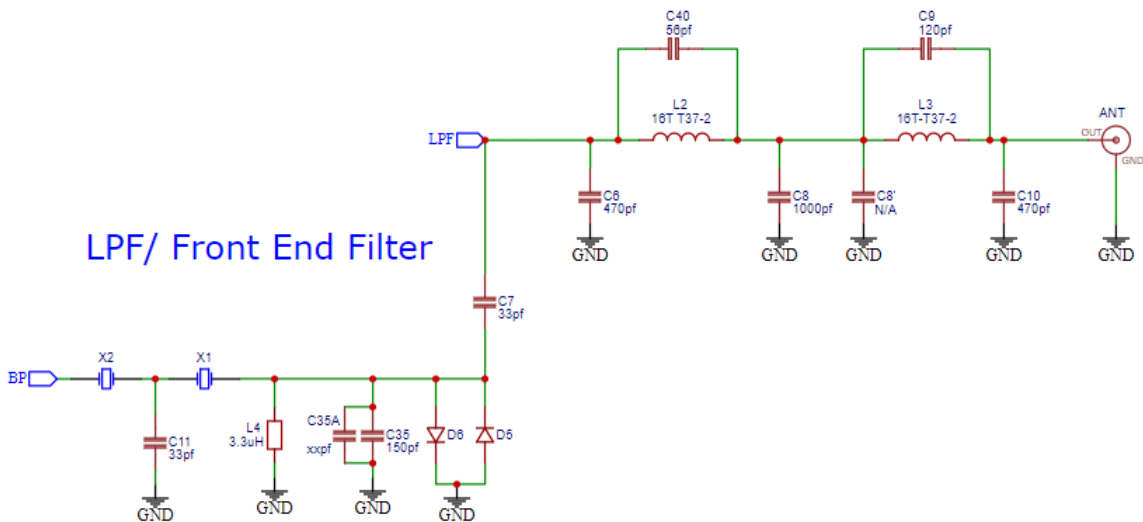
C40
56pf

C9
120pf

LPF

L2
16T T37-2

L3
16T-T37-2

ANT
OUT
GND

C6
470pf

C8
1000pf

C8'
N/A

C10
470pf

GND GND GND GND GND

LPF/ Front End Filter

C7
33pf

BP

X2

X1

L4
3.3uH

C35A
xxpf

C35
150pf

D6

D5

C11
33pf

GND GND GND GND